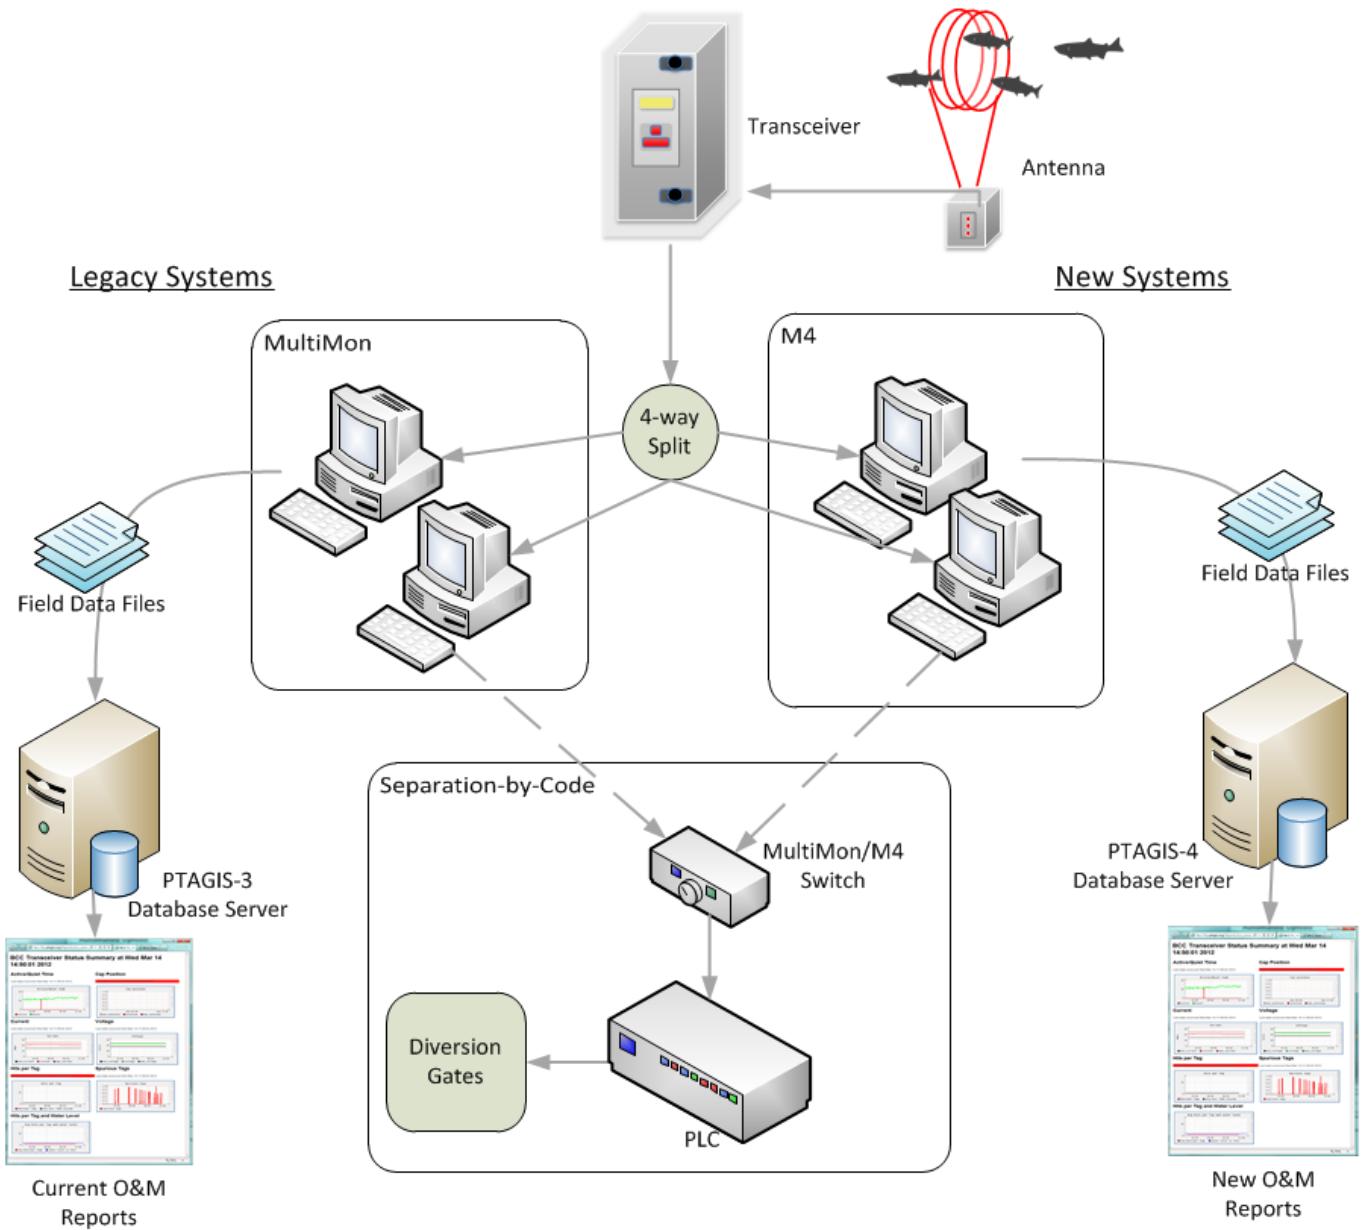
Transceiver

Antenna

Legacy Systems

New Systems

MultiMon

M4

4-way Split

Field Data Files

Field Data Files

PTAGIS-3 Database Server

PTAGIS-4 Database Server

Separation-by-Code

MultiMon/M4 Switch

Diversion Gates

PLC

Current O&M Reports

New O&M Reports